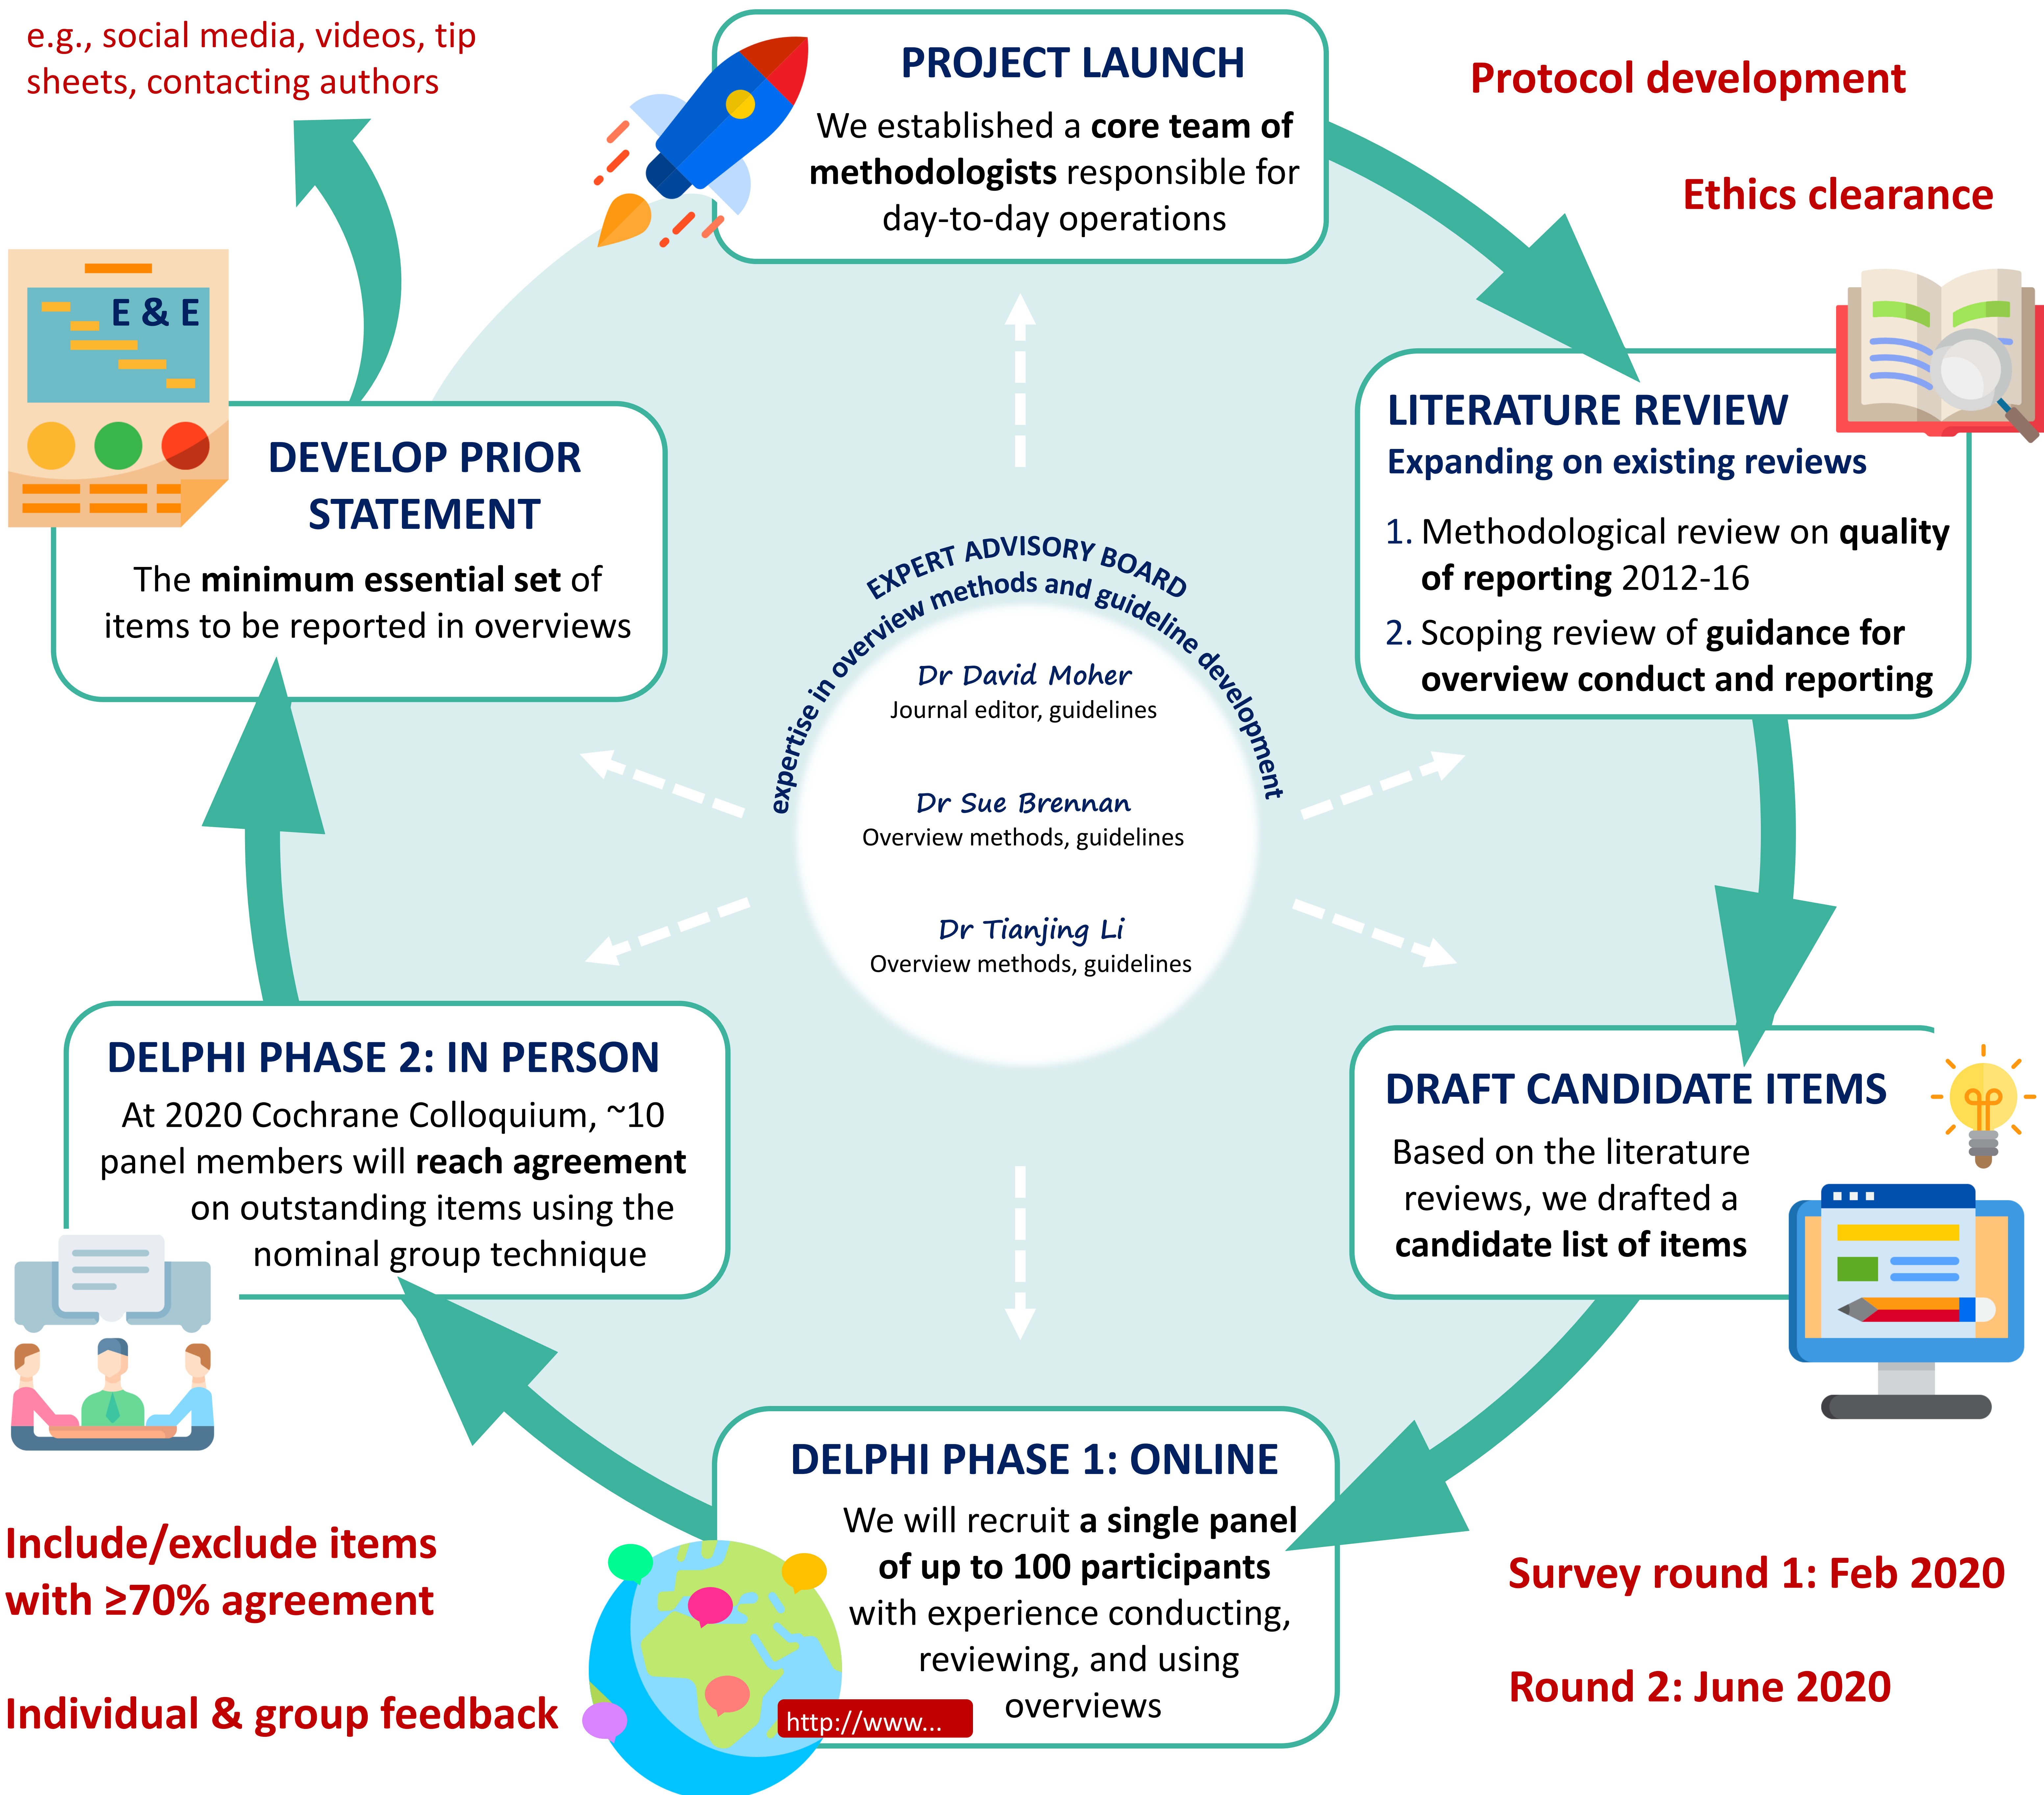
e.g., social media, videos, tip sheets, contacting authors

PROJECT LAUNCH

We established a core team of methodologists responsible for day-to-day operations

Protocol development

Ethics clearance

E & E

DEVELOP PRIOR STATEMENT

The minimum essential set of items to be reported in overviews

LITERATURE REVIEW

Expanding on existing reviews

1. Methodological review on quality of reporting 2012-16

2. Scoping review of guidance for overview conduct and reporting

EXPERT ADVISORY BOARD

expertise in overview methods and guideline development

Dr David Moher
Journal editor, guidelines

Dr Sue Brennan
Overview methods, guidelines

Dr Tianjing Li
Overview methods, guidelines

DELPHI PHASE 2: IN PERSON

At 2020 Cochrane Colloquium, ~10 panel members will reach agreement on outstanding items using the nominal group technique

DRAFT CANDIDATE ITEMS

Based on the literature reviews, we drafted a candidate list of items

DELPHI PHASE 1: ONLINE

We will recruit a single panel of up to 100 participants with experience conducting, reviewing, and using overviews

http://www...

Include/exclude items with ≥70% agreement

Individual & group feedback

Survey round 1: Feb 2020

Round 2: June 2020